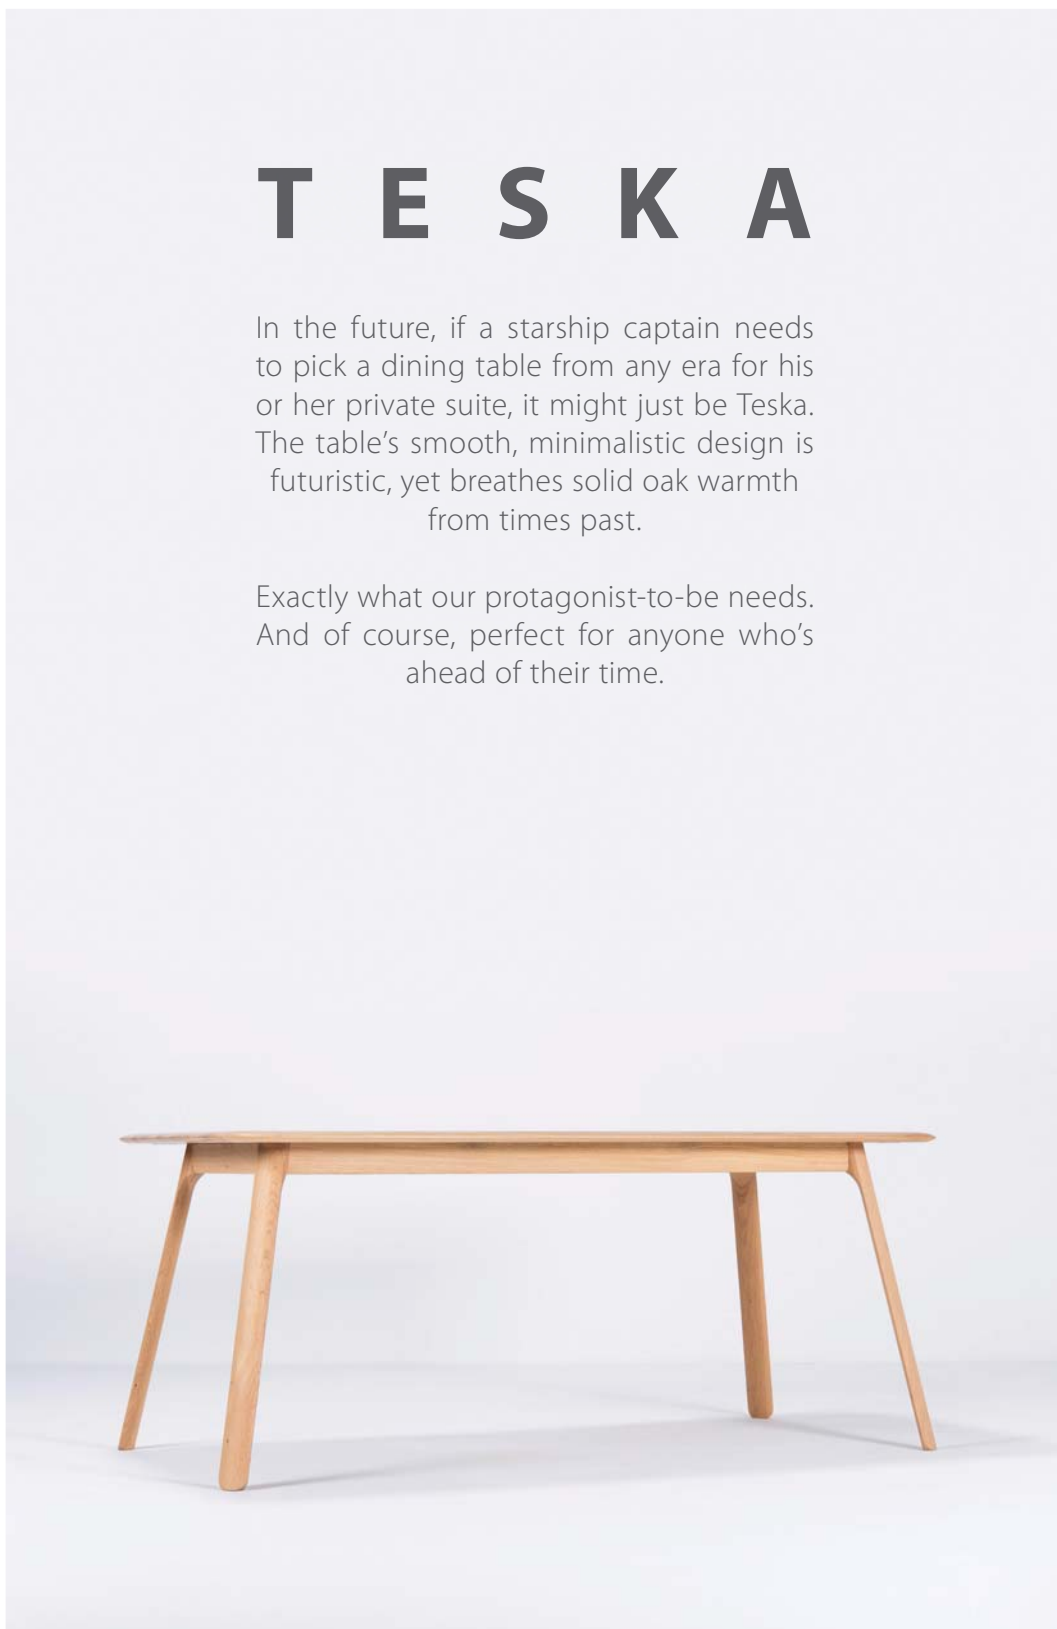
T E S K A

In the future, if a starship captain needs to pick a dining table from any era for his or her private suite, it might just be Teska. The table's smooth, minimalistic design is futuristic, yet breathes solid oak warmth from times past.

Exactly what our protagonist-to-be needs. And of course, perfect for anyone who's ahead of their time.